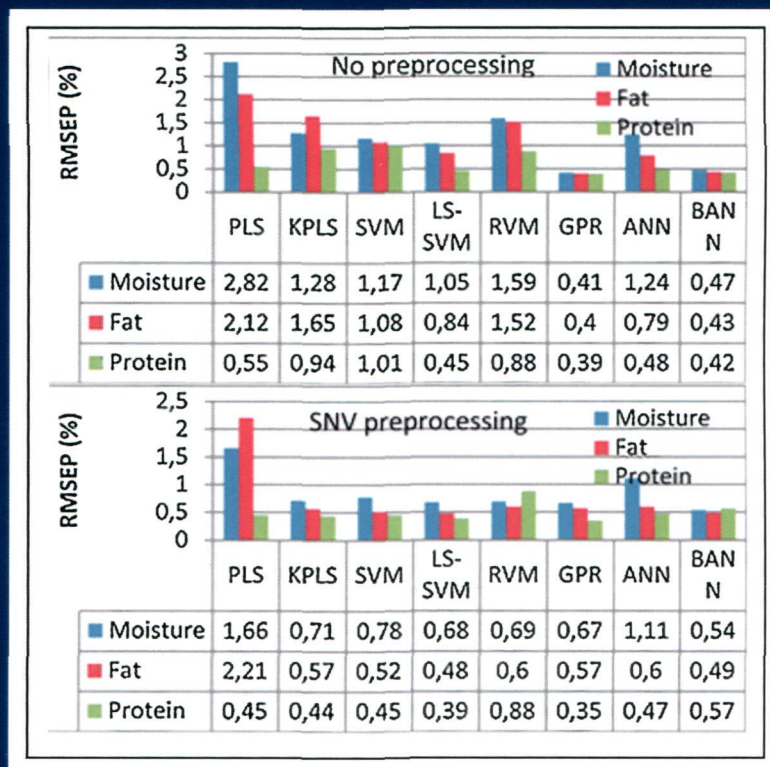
RMSEP (%)

3
2,5
2
1,5
1
0,5
0

No preprocessing

Moisture
Fat
Protein

| | PLS | KPLS | SVM | LS-SVM | RVM | GPR | ANN | BANN |
|---|---|---|---|---|---|---|---|---|
| Moisture | 2,82 | 1,28 | 1,17 | 1,05 | 1,59 | 0,41 | 1,24 | 0,47 |
| Fat | 2,12 | 1,65 | 1,08 | 0,84 | 1,52 | 0,4 | 0,79 | 0,43 |
| Protein | 0,55 | 0,94 | 1,01 | 0,45 | 0,88 | 0,39 | 0,48 | 0,42 |

RMSEP (%)

2,5
2
1,5
1
0,5
0

SNV preprocessing

Moisture
Fat
Protein

| | PLS | KPLS | SVM | LS-SVM | RVM | GPR | ANN | BANN |
|---|---|---|---|---|---|---|---|---|
| Moisture | 1,66 | 0,71 | 0,78 | 0,68 | 0,69 | 0,67 | 1,11 | 0,54 |
| Fat | 2,21 | 0,57 | 0,52 | 0,48 | 0,6 | 0,57 | 0,6 | 0,49 |
| Protein | 0,45 | 0,44 | 0,45 | 0,39 | 0,88 | 0,35 | 0,47 | 0,57 |